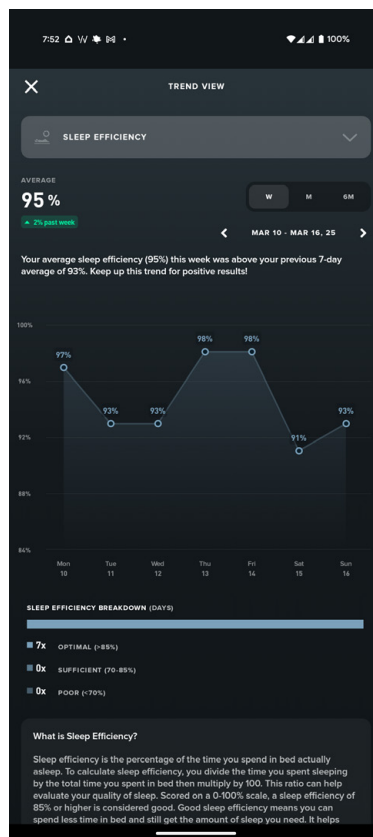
7:52 100%

TREND VIEW

SLEEP EFFICIENCY

AVERAGE

95 %

▲ 2% past week

W M 6M

MAR 10 - MAR 16, 25

Your average sleep efficiency (95%) this week was above your previous 7-day average of 93%. Keep up this trend for positive results!

100%
96%
92%
88%
84%

97% 93% 93% 98% 98% 91% 93%

Mon 10
Tue 11
Wed 12
Thu 13
Fri 14
Sat 15
Sun 16

SLEEP EFFICIENCY BREAKDOWN (DAYS)

7x OPTIMAL (>85%)

0x SUFFICIENT (70-85%)

0x POOR (<70%)

What is Sleep Efficiency?

Sleep efficiency is the percentage of the time you spend in bed actually asleep. To calculate sleep efficiency, you divide the time you spent sleeping by the total time you spent in bed then multiply by 100. This ratio can help evaluate your quality of sleep. Scored on a 0-100% scale, a sleep efficiency of 85% or higher is considered good. Good sleep efficiency means you can spend less time in bed and still get the amount of sleep you need. It helps